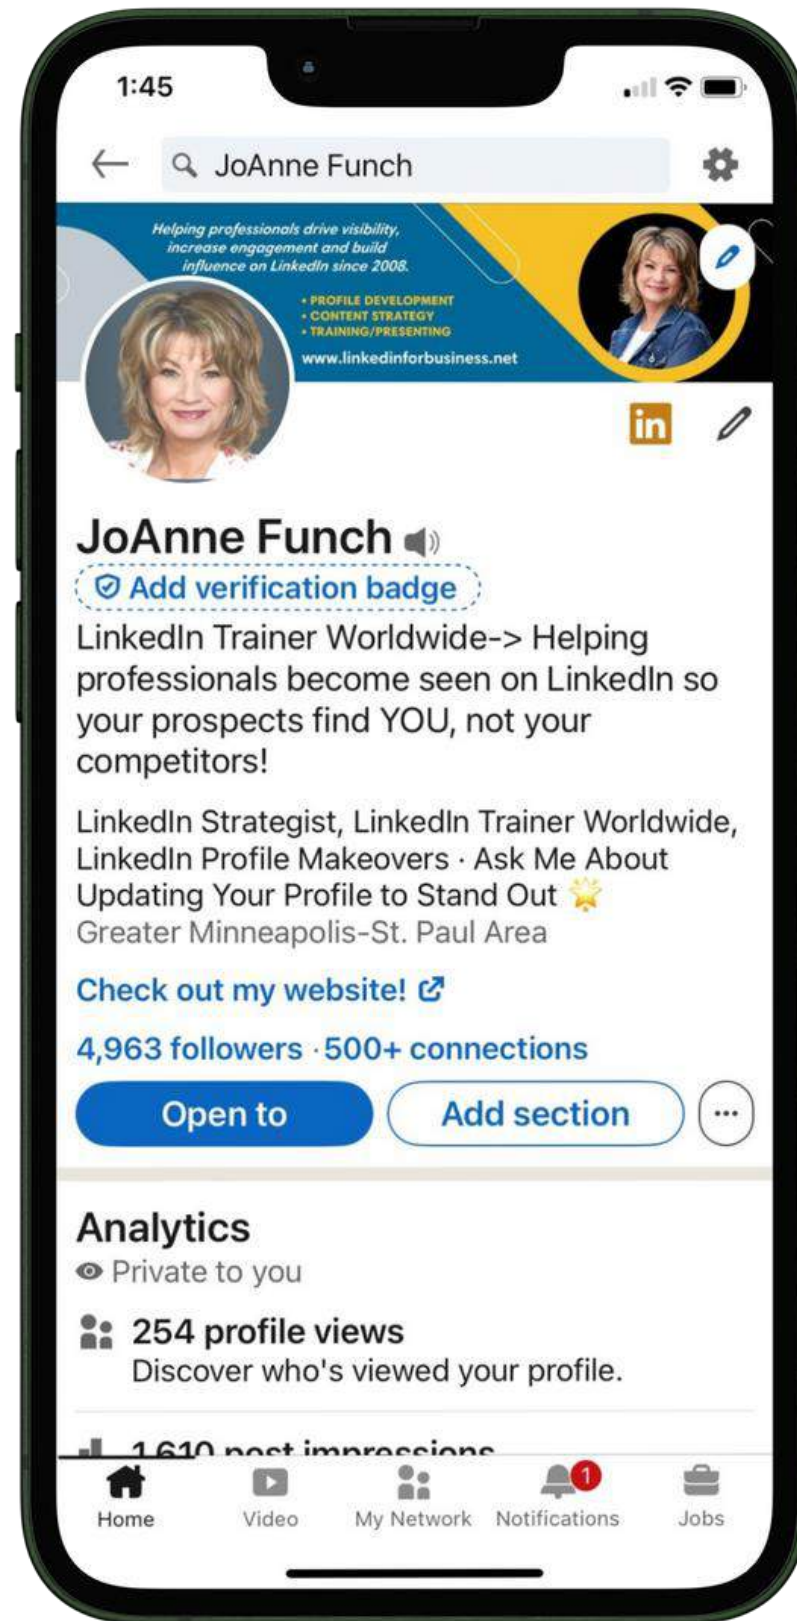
1:45

JoAnne Funch

Helping professionals drive visibility, increase engagement and build influence on LinkedIn since 2008.

• PROFILE DEVELOPMENT
• CONTENT STRATEGY
• TRAINING/PRESENTING

www.linkedinforbusiness.net

in

JoAnne Funch

Add verification badge

LinkedIn Trainer Worldwide-> Helping professionals become seen on LinkedIn so your prospects find YOU, not your competitors!

LinkedIn Strategist, LinkedIn Trainer Worldwide, LinkedIn Profile Makeovers · Ask Me About Updating Your Profile to Stand Out
Greater Minneapolis-St. Paul Area

Check out my website!

4,963 followers · 500+ connections

Open to

Add section

...

Analytics

Private to you

254 profile views
Discover who's viewed your profile.

1,610 post impressions

Home
Video
My Network
1
Notifications
Jobs